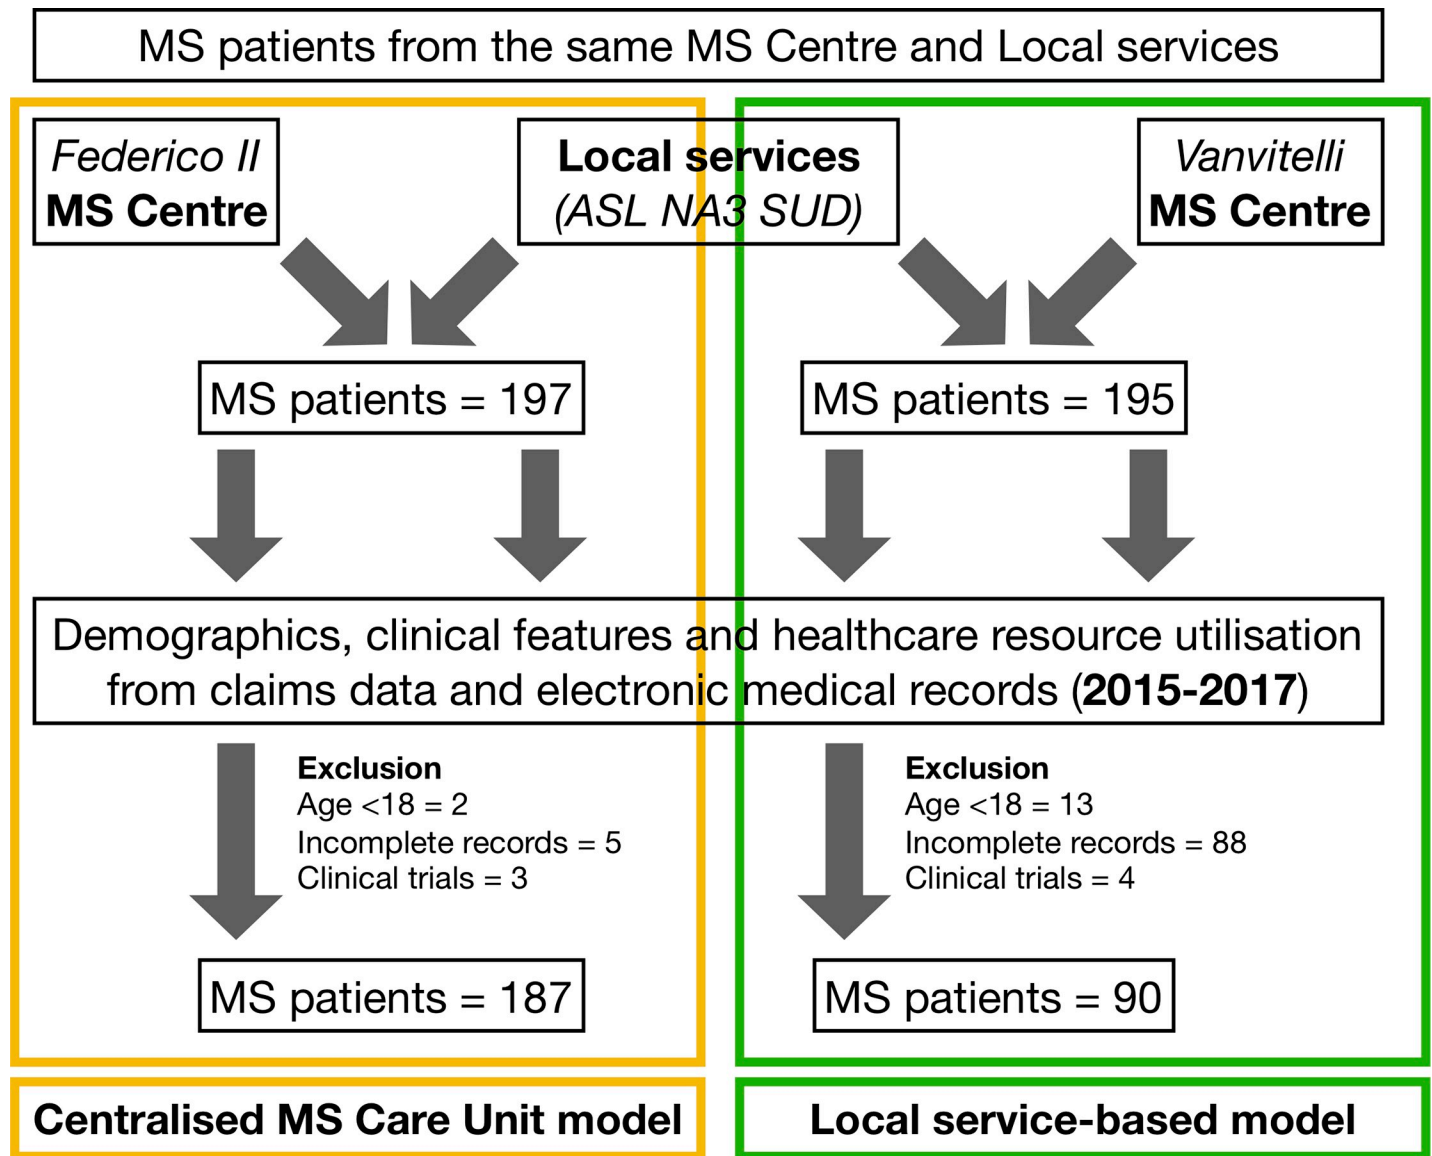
MS patients from the same MS Centre and Local services

Federico II
MS Centre

Local services
(ASL NA3 SUD)

Vanvitelli
MS Centre

MS patients = 197

MS patients = 195

Demographics, clinical features and healthcare resource utilisation from claims data and electronic medical records (2015-2017)

Exclusion
Age <18 = 2
Incomplete records = 5
Clinical trials = 3

Exclusion
Age <18 = 13
Incomplete records = 88
Clinical trials = 4

MS patients = 187

MS patients = 90

Centralised MS Care Unit model

Local service-based model